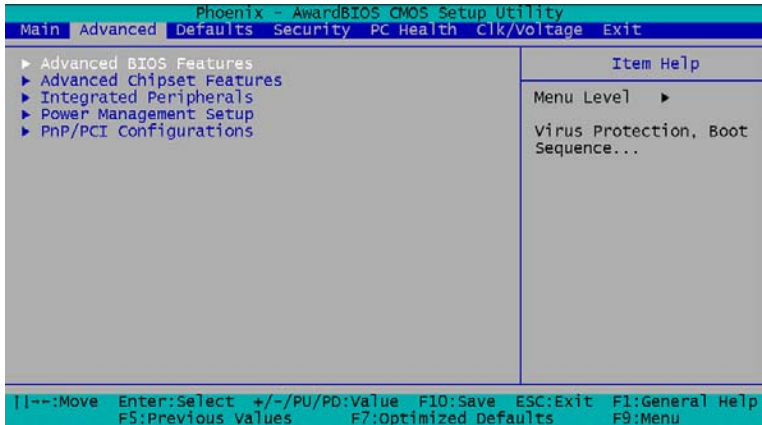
Phoenix - AwardBIOS CMOS Setup Utility

Main Advanced Defaults Security PC Health Clk/Voltage Exit

▸ Advanced BIOS Features
▸ Advanced Chipset Features
▸ Integrated Peripherals
▸ Power Management Setup
▸ PnP/PCI Configurations

Item Help

Menu Level ▸

Virus Protection, Boot Sequence...

↑↓→←:Move Enter:Select +/-/PU/PD:Value F10:Save ESC:Exit F1:General Help
F5:Previous Values F7:Optimized Defaults F9:Menu